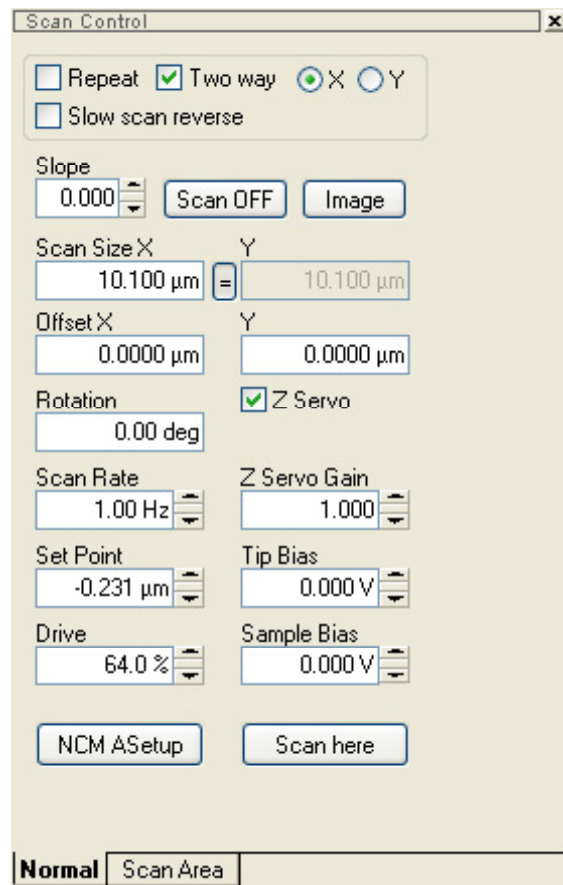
Scan Control

x

Repeat
Two way
X
Y
Slow scan reverse

Slope
0.000
Scan OFF
Image

Scan Size X
10.100 µm
=
Y
10.100 µm

Offset X
0.0000 µm
Y
0.0000 µm

Rotation
0.00 deg
Z Servo

Scan Rate
1.00 Hz
Z Servo Gain
1.000

Set Point
-0.231 µm
Tip Bias
0.000 V

Drive
64.0 %
Sample Bias
0.000 V

NCM ASetup
Scan here

Normal
Scan Area